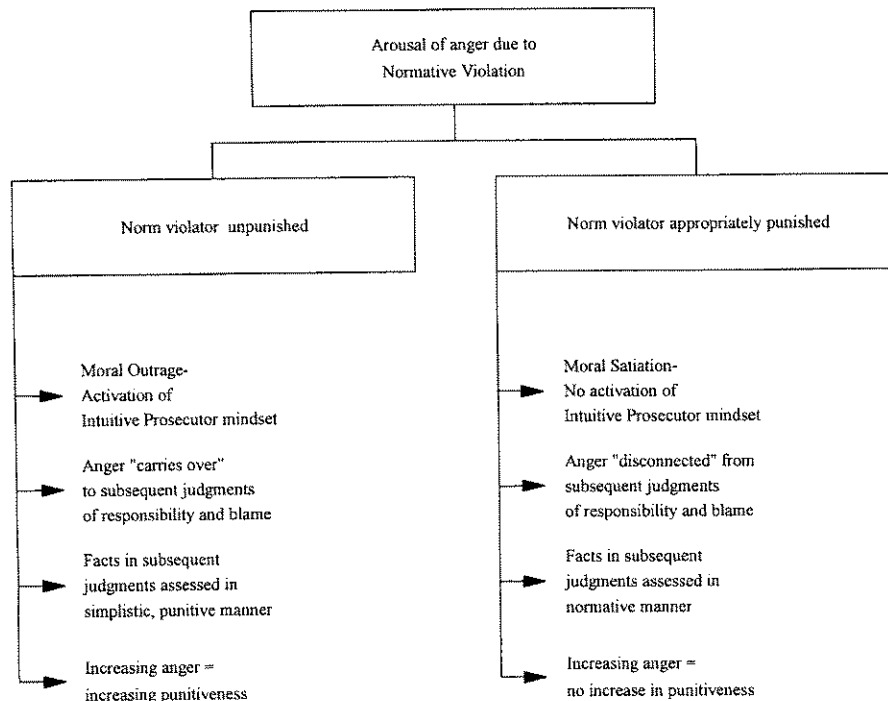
Arousal of anger due to Normative Violation

Norm violator unpunished

Moral Outrage- Activation of Intuitive Prosecutor mindset

Anger "carries over" to subsequent judgments of responsibility and blame

Facts in subsequent judgments assessed in simplistic, punitive manner

Increasing anger = increasing punitiveness

Norm violator appropriately punished

Moral Satiation- No activation of Intuitive Prosecutor mindset

Anger "disconnected" from subsequent judgments of responsibility and blame

Facts in subsequent judgments assessed in normative manner

Increasing anger = no increase in punitiveness